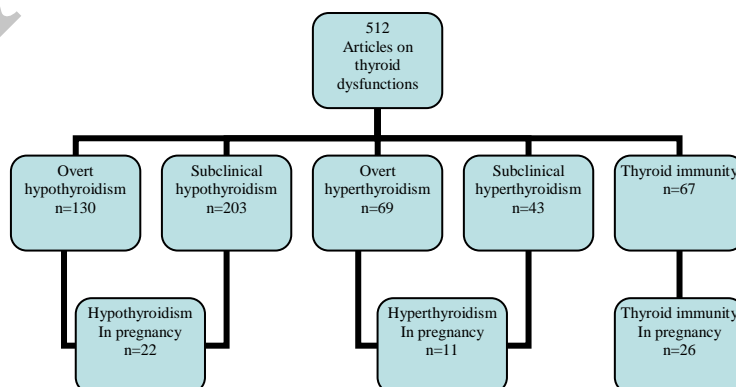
512 Articles on thyroid dysfunctions

Overt hypothyroidism n=130

Subclinical hypothyroidism n=203

Overt hyperthyroidism n=69

Subclinical hyperthyroidism n=43

Thyroid immunity n=67

Hypothyroidism In pregnancy n=22

Hyperthyroidism In pregnancy n=11

Thyroid immunity In pregnancy n=26